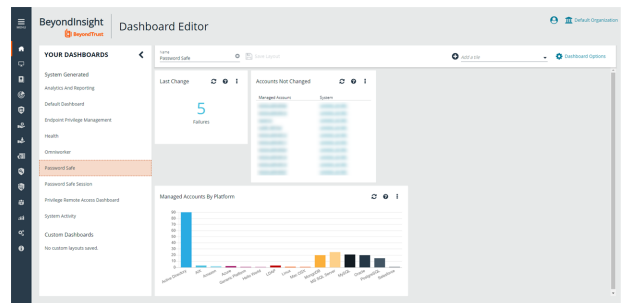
MENU

BeyondInsight
BeyondTrust

Dashboard Editor

Default Organization

YOUR DASHBOARDS

System Generated
Analytics And Reporting
Default Dashboard
Endpoint Privilege Management
Health
Omniworker
Password Safe
Password Safe Session
Privilege Remote Access Dashboard
System Activity

Custom Dashboards
No custom layouts saved.

Name
Password Safe

Save Layout

Add a tile

Dashboard Options

Last Change

5
Failures

Accounts Not Changed

Managed Account
System

Managed Accounts By Platform

90
80
70
60
50
40
30
20
10
0

Active Directory
AIX
Amazon
Azure
Generic Platform
Hadoop
LDAP
Linux
Mac OSX
MongoDB
MS SQL Server
MySQL
Oracle
PostgreSQL
Salesforce